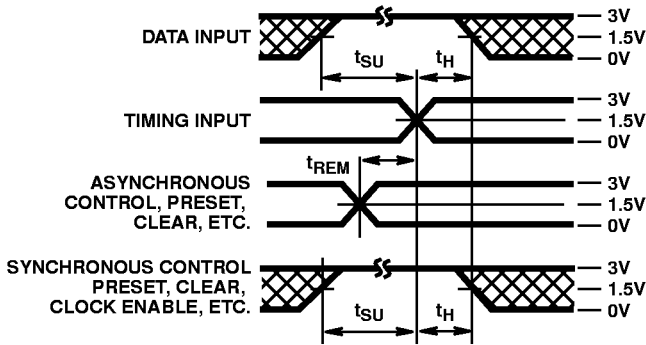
DATA INPUT
3V
1.5V
0V
$t_{SU}$
$t_H$
TIMING INPUT
3V
1.5V
0V
$t_{REM}$
ASYNCHRONOUS CONTROL, PRESET, CLEAR, ETC.
3V
1.5V
0V
SYNCHRONOUS CONTROL PRESET, CLEAR, CLOCK ENABLE, ETC.
3V
1.5V
0V
$t_{SU}$
$t_H$